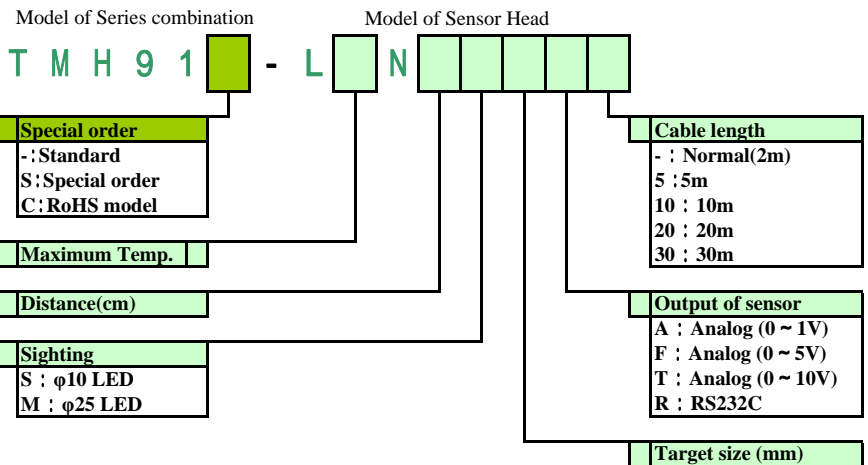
Model of Series combination

Model of Sensor Head

T M H 9 1 - L N

Special order
-：Standard
S：Special order
C：RoHS model

Maximum Temp.

Distance(cm)

Sighting
S ：φ10 LED
M ：φ25 LED

Cable length
- ：Normal(2m)
5 ：5m
10 ：10m
20 ：20m
30 ：30m

Output of sensor
A ：Analog (0 ~ 1V)
F ：Analog (0 ~ 5V)
T ：Analog (0 ~ 10V)
R ：RS232C

Target size (mm)